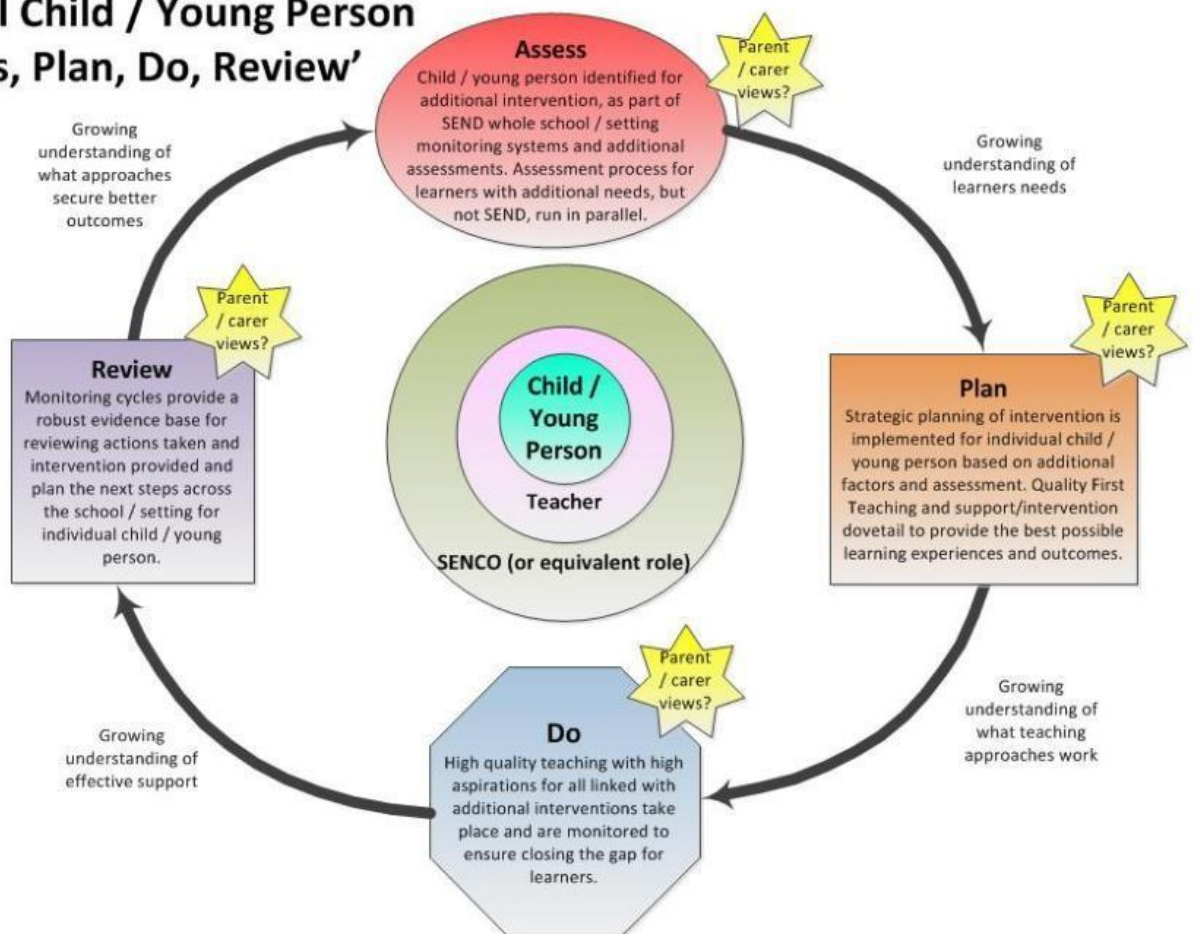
l Child / Young Person
s, Plan, Do, Review'

Assess
Child / young person identified for additional intervention, as part of SEND whole school / setting monitoring systems and additional assessments. Assessment process for learners with additional needs, but not SEND, run in parallel.

Parent / carer views?

Growing understanding of learners needs

Parent / carer views?

Plan
Strategic planning of intervention is implemented for individual child / young person based on additional factors and assessment. Quality First Teaching and support/intervention dovetail to provide the best possible learning experiences and outcomes.

Growing understanding of what teaching approaches work

Parent / carer views?

Do
High quality teaching with high aspirations for all linked with additional interventions take place and are monitored to ensure closing the gap for learners.

Growing understanding of effective support

Parent / carer views?

Review
Monitoring cycles provide a robust evidence base for reviewing actions taken and intervention provided and plan the next steps across the school / setting for individual child / young person.

Growing understanding of what approaches secure better outcomes

Child / Young Person
Teacher
SENCO (or equivalent role)